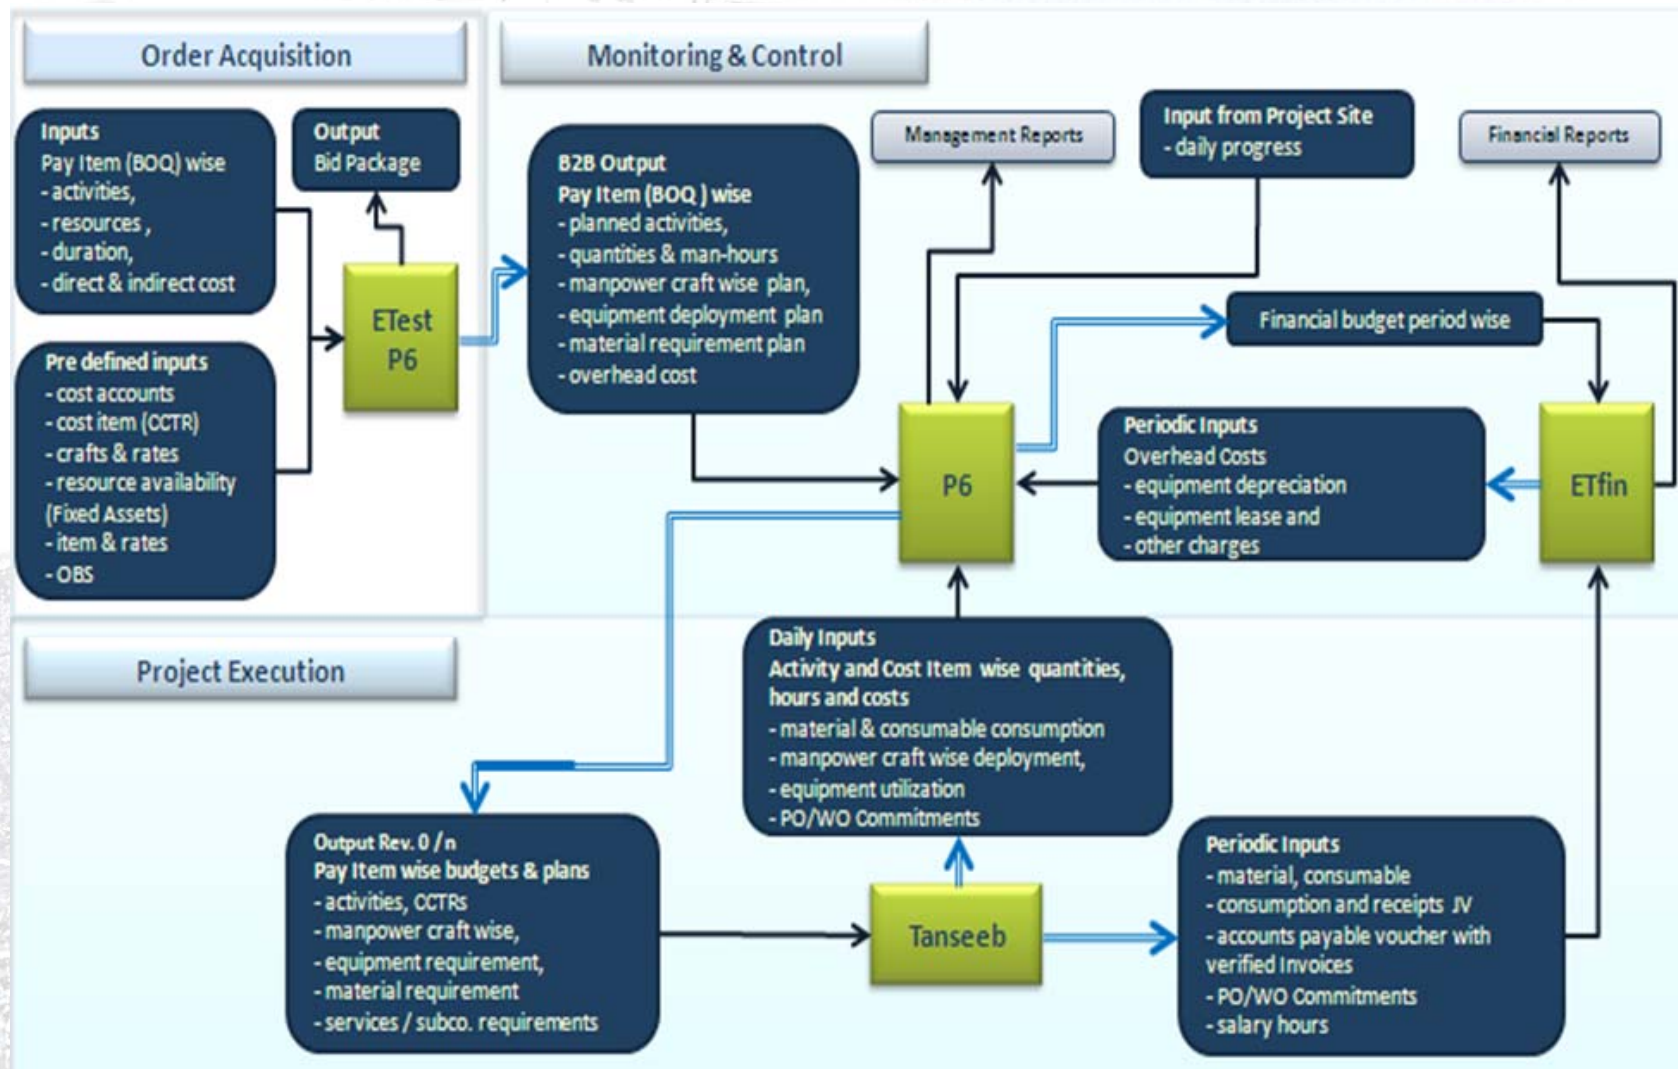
Order Acquisition

Monitoring & Control

Inputs
Pay Item (BOQ) wise
- activities,
- resources ,
- duration,
- direct & indirect cost

Output
Bid Package

ETest
P6

Pre defined inputs
- cost accounts
- cost item (CCTR)
- crafts & rates
- resource availability (Fixed Assets)
- item & rates
- OBS

B2B Output
Pay Item (BOQ ) wise
- planned activities,
- quantities & man-hours
- manpower craft wise plan,
- equipment deployment plan
- material requirement plan
- overhead cost

Management Reports

Input from Project Site
- daily progress

Financial Reports

Financial budget period wise

P6

Periodic Inputs
Overhead Costs
- equipment depreciation
- equipment lease and
- other charges

ETfin

Project Execution

Daily Inputs
Activity and Cost Item wise quantities, hours and costs
- material & consumable consumption
- manpower craft wise deployment,
- equipment utilization
- PO/WO Commitments

Output Rev. 0 / n
Pay Item wise budgets & plans
- activities, CCTRs
- manpower craft wise,
- equipment requirement,
- material requirement
- services / subco. requirements

Tanseeb

Periodic Inputs
- material, consumable
- consumption and receipts JV
- accounts payable voucher with verified Invoices
- PO/WO Commitments
- salary hours